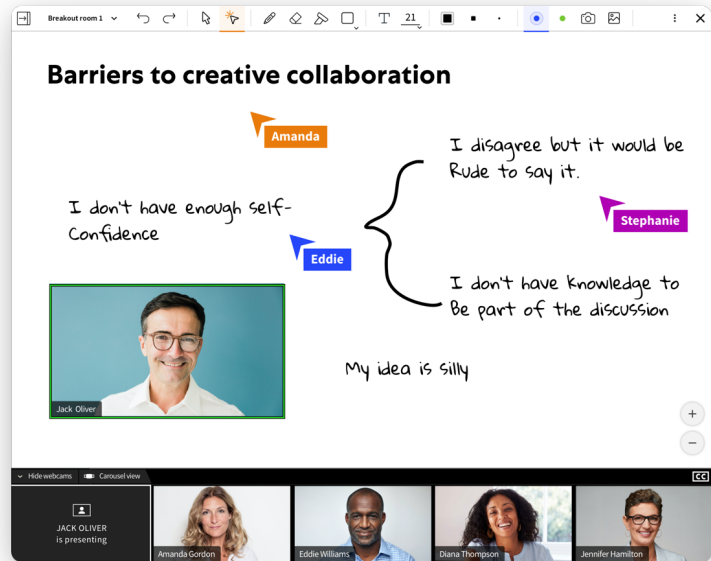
Breakout room 1

21

Barriers to creative collaboration

Amanda

I disagree but it would be Rude to say it.

I don't have enough self-Confidence

Stephanie

Eddie

I don't have knowledge to Be part of the discussion

Jack Oliver

My idea is silly

+

−

Hide webcams

Carousel view

CC

JACK OLIVER
is presenting

Amanda Gordon

Eddie Williams

Diana Thompson

Jennifer Hamilton